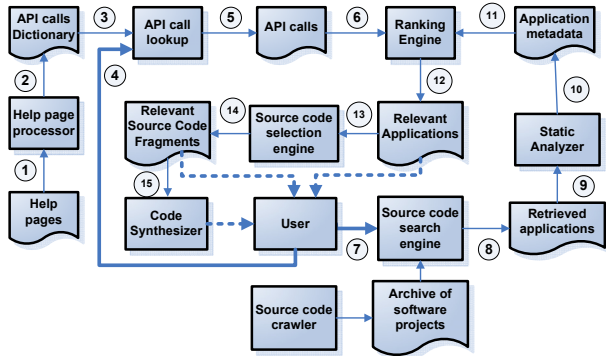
API calls Dictionary
3
API call lookup
5
API calls
6
Ranking Engine
11
Application metadata

2
4
12
10

Help page processor

Relevant Source Code Fragments
14
Source code selection engine
13
Relevant Applications

Static Analyzer

1
15
9

Help pages

Code Synthesizer
User
7
Source code search engine
8
Retrieved applications

Source code crawler
Archive of software projects